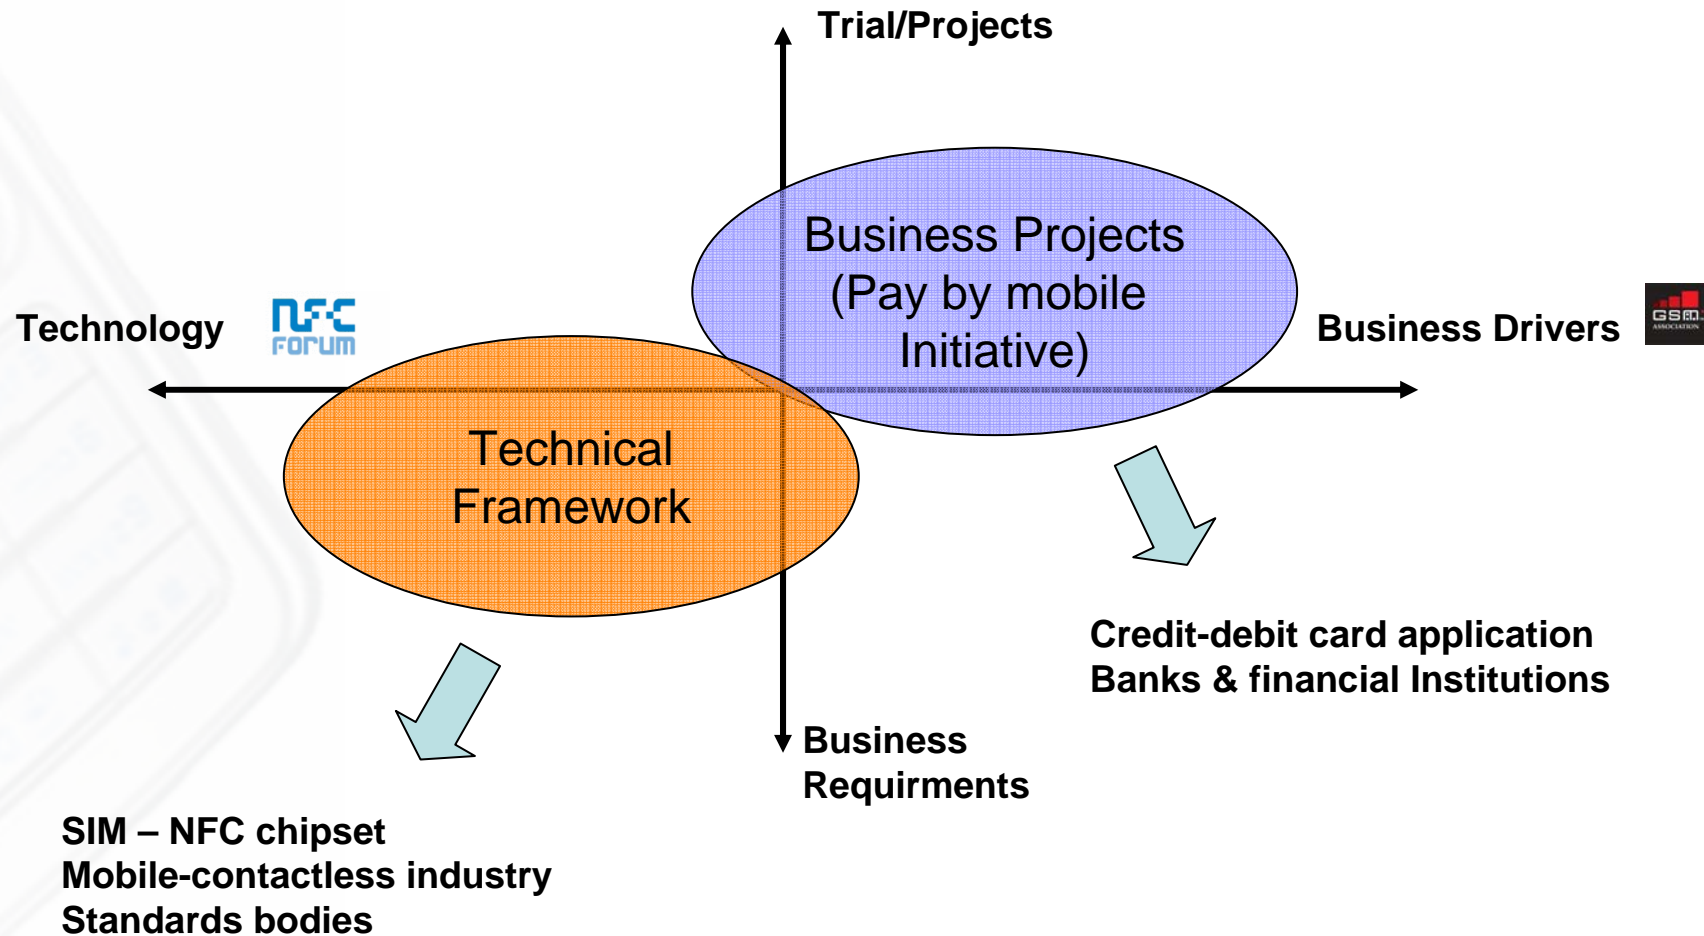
Trial/Projects

Business Projects (Pay by mobile Initiative)

Technology

NFC FORUM

Business Drivers

GSM ASSOCIATION

Technical Framework

Credit-debit card application
Banks & financial Institutions

Business Requirments

SIM – NFC chipset
Mobile-contactless industry
Standards bodies